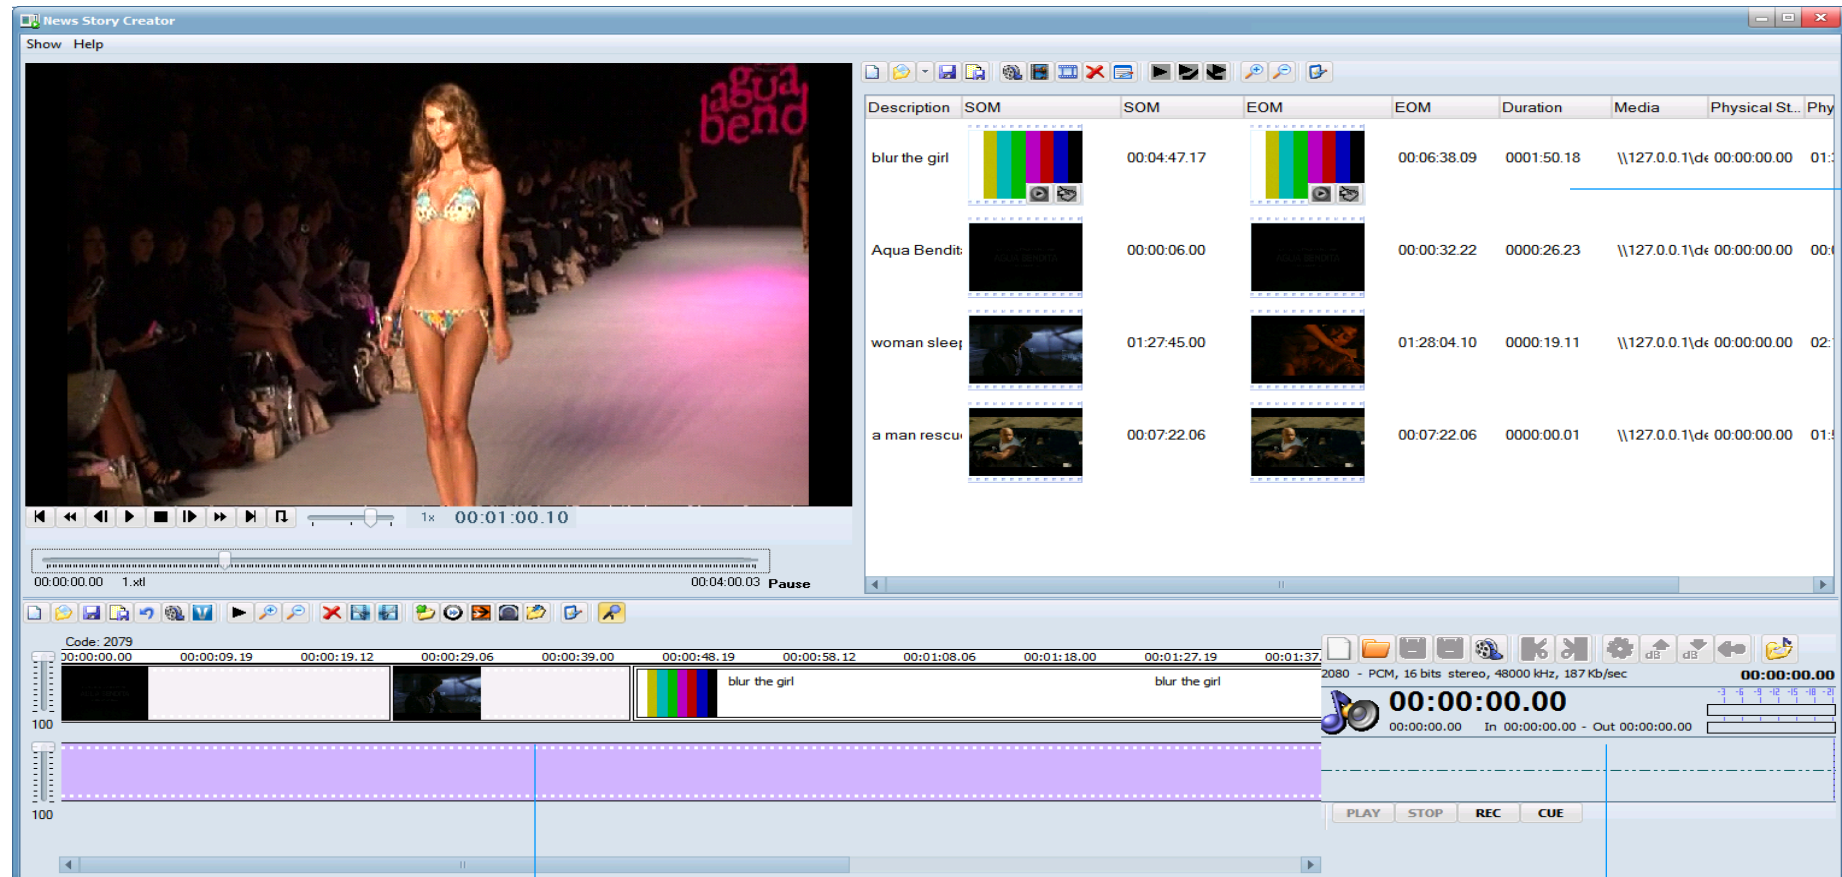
News Story Creator

Show Help

agua bend

1x 00:01:00.10

00:00:00.00 1.xtl 00:04:00.03 Pause

| Description | SOM | SOM | EOM | EOM | Duration | Media | Physical St.. | Phy |
|---|---|---|---|---|---|---|---|---|
| blur the girl | | 00:04:47.17 | | 00:06:38.09 | 0001:50.18 | \\127.0.0.1\de | 00:00:00.00 | 01: |
| Aqua Bendit | | 00:00:06.00 | | 00:00:32.22 | 0000:26.23 | \\127.0.0.1\de | 00:00:00.00 | 00: |
| woman sleep | | 01:27:45.00 | | 01:28:04.10 | 0000:19.11 | \\127.0.0.1\de | 00:00:00.00 | 02: |
| a man rescu | | 00:07:22.06 | | 00:07:22.06 | 0000:00.01 | \\127.0.0.1\de | 00:00:00.00 | 01: |

Code: 2079

00:00:00.00 00:00:09.19 00:00:19.12 00:00:29.06 00:00:39.00 00:00:48.19 00:00:58.12 00:01:08.06 00:01:18.00 00:01:27.19 00:01:37.

blur the girl blur the girl

100

100

2080 - PCM, 16 bits stereo, 48000 kHz, 187 Kb/sec 00:00:00.00

00:00:00.00

00:00:00.00 In 00:00:00.00 - Out 00:00:00.00

dB dB

PLAY STOP REC CUE